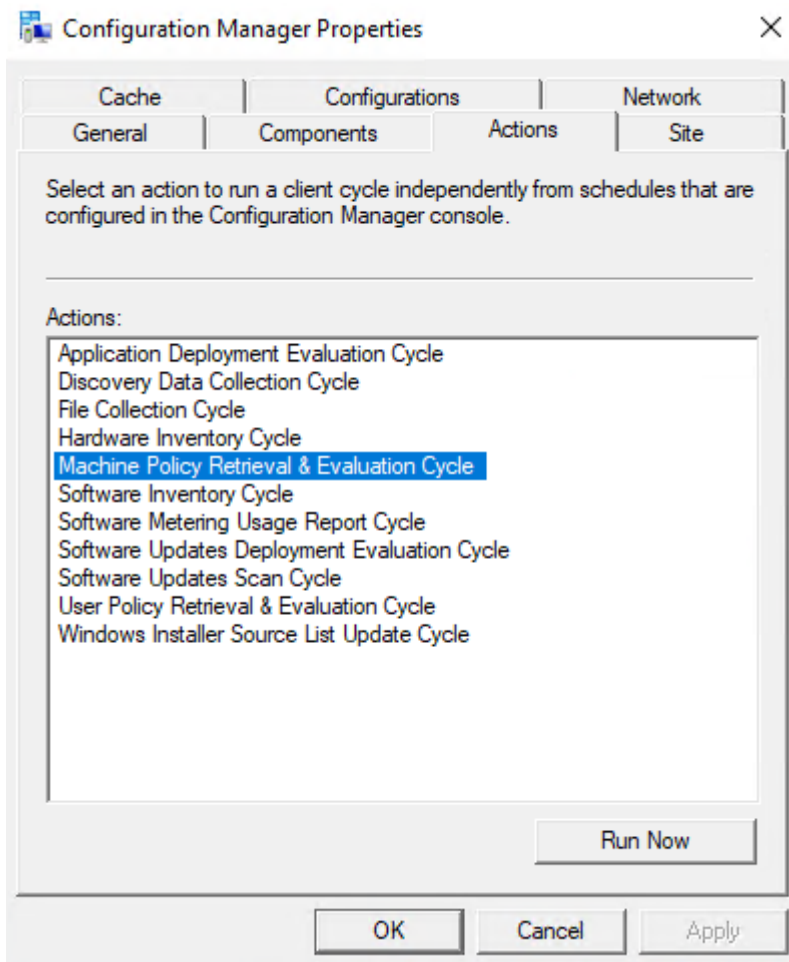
Configuration Manager Properties ×

Cache
Configurations
Network
General
Components
Actions
Site

Select an action to run a client cycle independently from schedules that are configured in the Configuration Manager console.

Actions:

Application Deployment Evaluation Cycle
Discovery Data Collection Cycle
File Collection Cycle
Hardware Inventory Cycle
Machine Policy Retrieval & Evaluation Cycle
Software Inventory Cycle
Software Metering Usage Report Cycle
Software Updates Deployment Evaluation Cycle
Software Updates Scan Cycle
User Policy Retrieval & Evaluation Cycle
Windows Installer Source List Update Cycle

Run Now

OK
Cancel
Apply